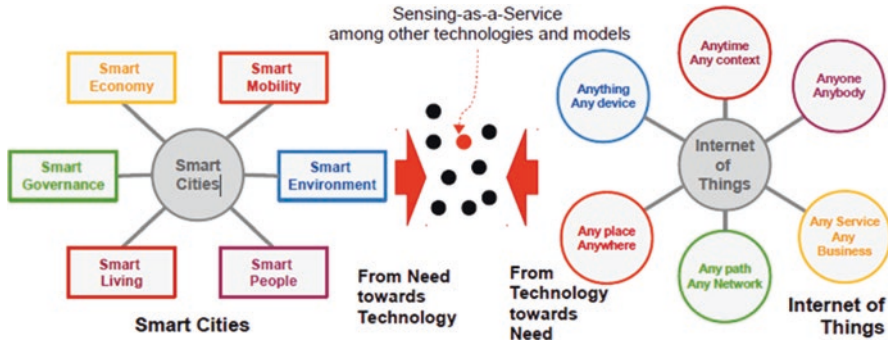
Sensing-as-a-Service
among other technologies and models

Smart Economy

Smart Mobility

Smart Governance

Smart Cities

Smart Environment

Smart Living

Smart People

Smart Cities

From Need towards Technology

From Technology towards Need

Anytime Any context

Anything Any device

Anyone Anybody

Internet of Things

Any place Anywhere

Any Service Any Business

Any path Any Network

Internet of Things